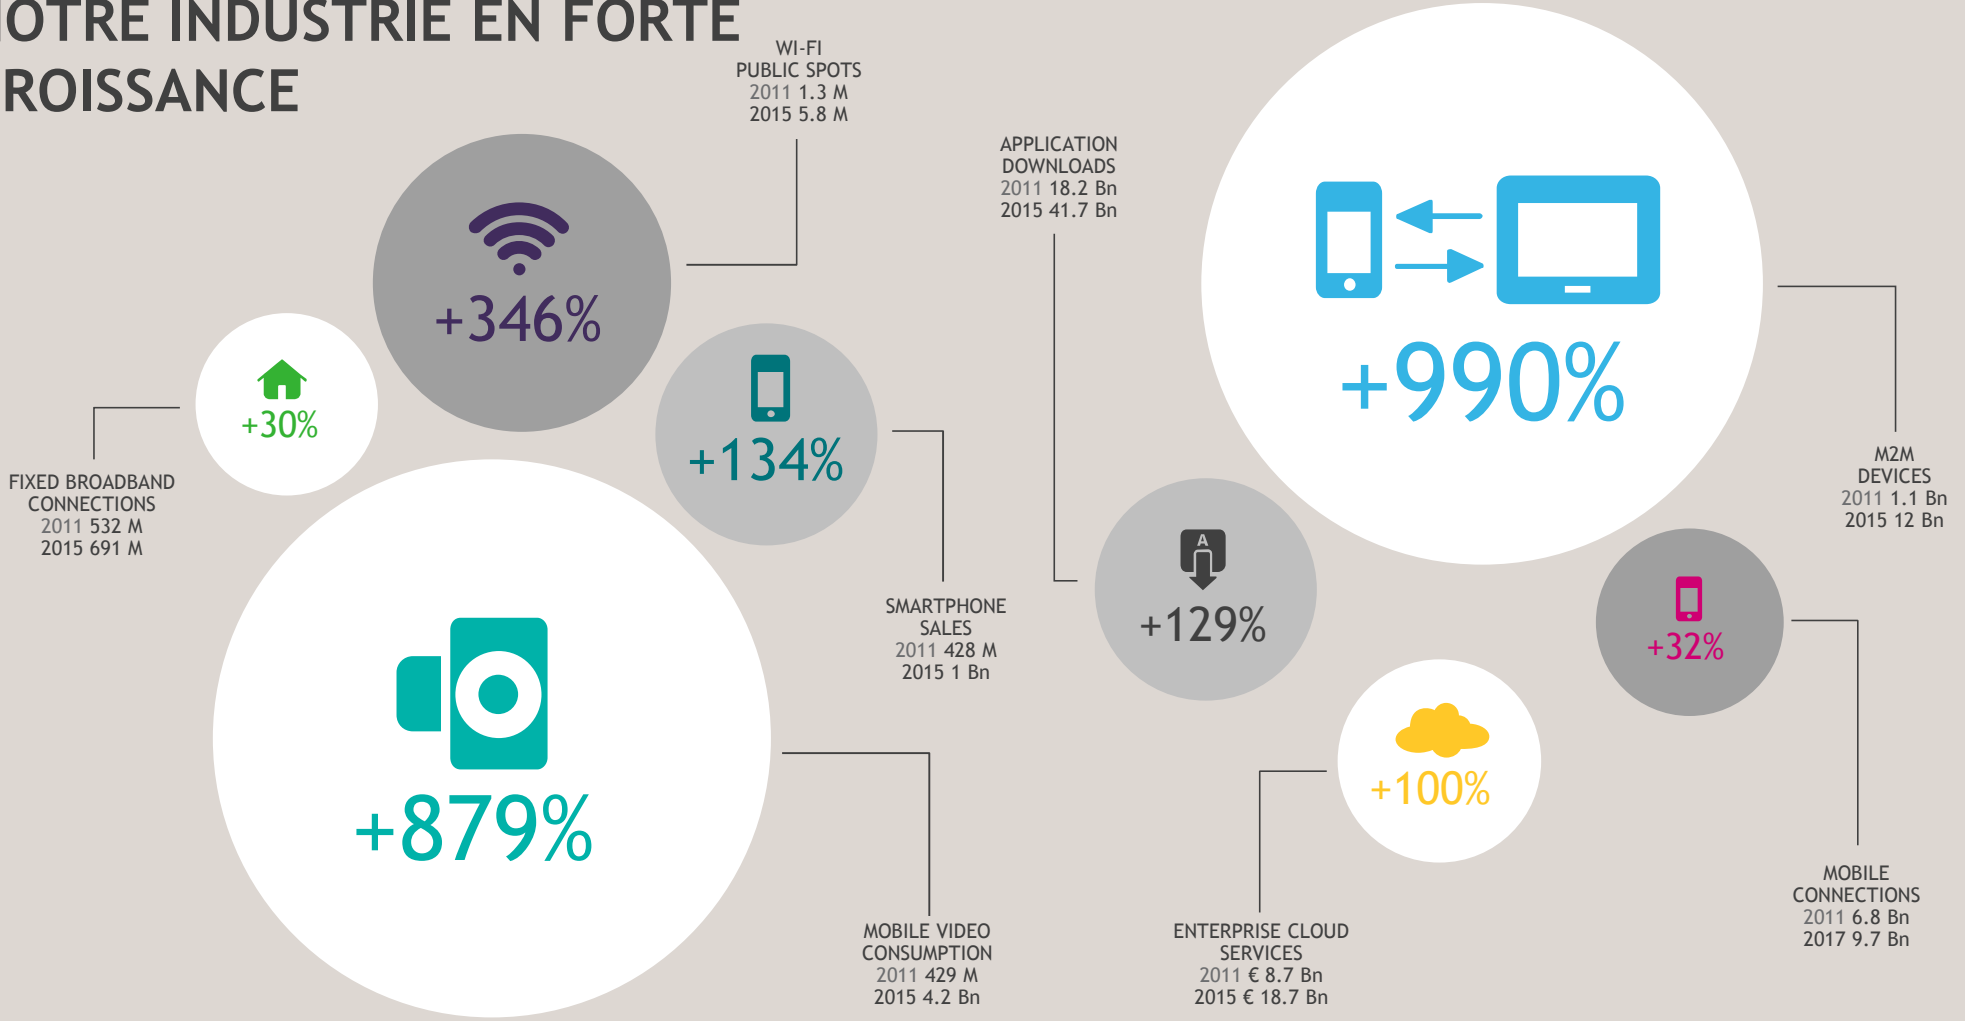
OTRE INDUSTRIE EN FORTE
ROISSANCE

WI-FI
PUBLIC SPOTS
2011 1.3 M
2015 5.8 M

+346%

APPLICATION
DOWNLOADS
2011 18.2 Bn
2015 41.7 Bn

+990%

M2M
DEVICES
2011 1.1 Bn
2015 12 Bn

+30%

FIXED BROADBAND
CONNECTIONS
2011 532 M
2015 691 M

+134%

SMARTPHONE
SALES
2011 428 M
2015 1 Bn

+129%

+32%

+879%

MOBILE VIDEO
CONSUMPTION
2011 429 M
2015 4.2 Bn

+100%

ENTERPRISE CLOUD
SERVICES
2011 € 8.7 Bn
2015 € 18.7 Bn

MOBILE
CONNECTIONS
2011 6.8 Bn
2017 9.7 Bn